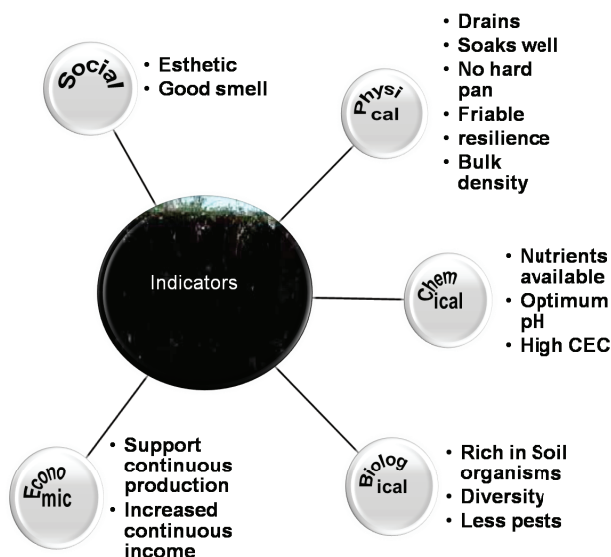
Social
• Esthetic
• Good smell

Physi cal
• Drains
• Soaks well
• No hard pan
• Friable
• resilience
• Bulk density

Indicators

Chem ical
• Nutrients available
• Optimum pH
• High CEC

Econo mic
• Support continuous production
• Increased continuous income

Biolog ical
• Rich in Soil organisms
• Diversity
• Less pests